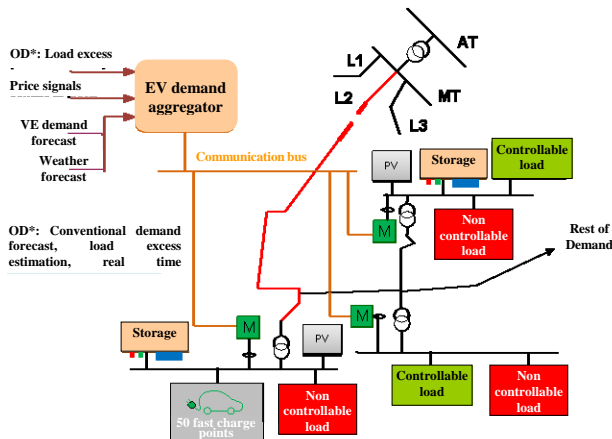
OD*: Load excess

Price signals

VE demand forecast

Weather forecast

EV demand aggregator

AT

L1

L2

MT

L3

Communication bus

PV

Storage

Controllable load

Non controllable load

M

M

Rest of Demand

OD*: Conventional demand forecast, load excess estimation, real time

Storage

M

PV

50 fast charge points

Non controllable load

Controllable load

Non controllable load